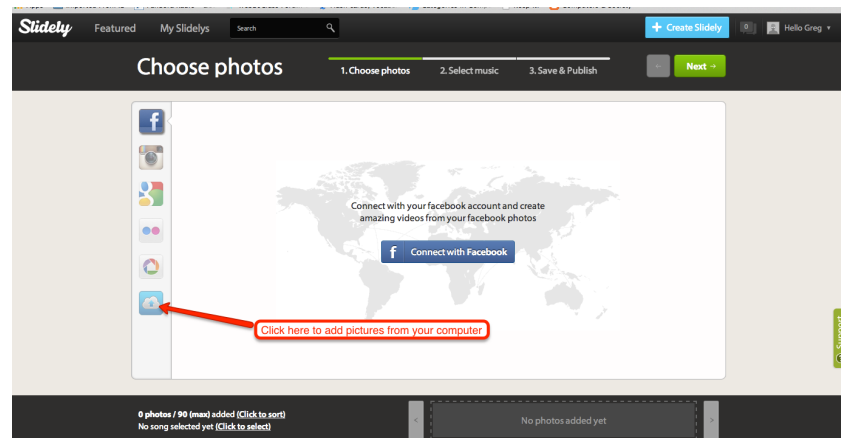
Slidely Featured My Slidelys Search

+ Create Slidely 0 Hello Greg

Choose photos

1. Choose photos 2. Select music 3. Save & Publish

Next →

Connect with your facebook account and create amazing videos from your facebook photos

Connect with Facebook

Click here to add pictures from your computer

Support

0 photos / 90 (max) added (Click to sort)
No song selected yet (Click to select)

No photos added yet